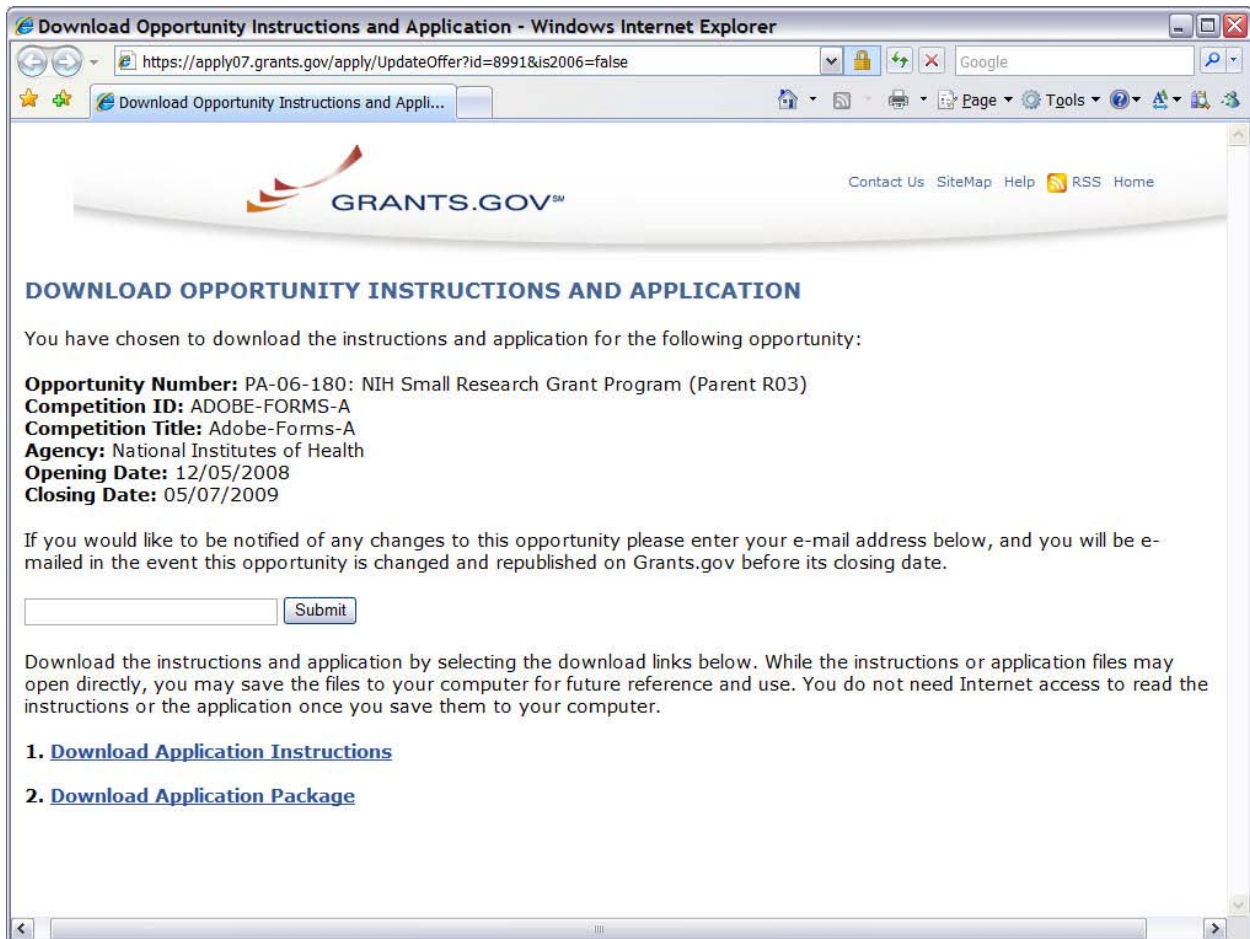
Download Opportunity Instructions and Application - Windows Internet Explorer

https://apply07.grants.gov/apply/UpdateOffer?id=8991&is2006=false

Google

Download Opportunity Instructions and Appli...

Page ▾ Tools ▾

GRANTS.GOV℠

Contact Us SiteMap Help RSS Home

DOWNLOAD OPPORTUNITY INSTRUCTIONS AND APPLICATION

You have chosen to download the instructions and application for the following opportunity:

**Opportunity Number:** PA-06-180: NIH Small Research Grant Program (Parent R03)
**Competition ID:** ADOBE-FORMS-A
**Competition Title:** Adobe-Forms-A
**Agency:** National Institutes of Health
**Opening Date:** 12/05/2008
**Closing Date:** 05/07/2009

If you would like to be notified of any changes to this opportunity please enter your e-mail address below, and you will be e-mailed in the event this opportunity is changed and republished on Grants.gov before its closing date.

Submit

Download the instructions and application by selecting the download links below. While the instructions or application files may open directly, you may save the files to your computer for future reference and use. You do not need Internet access to read the instructions or the application once you save them to your computer.

1. Download Application Instructions

2. Download Application Package